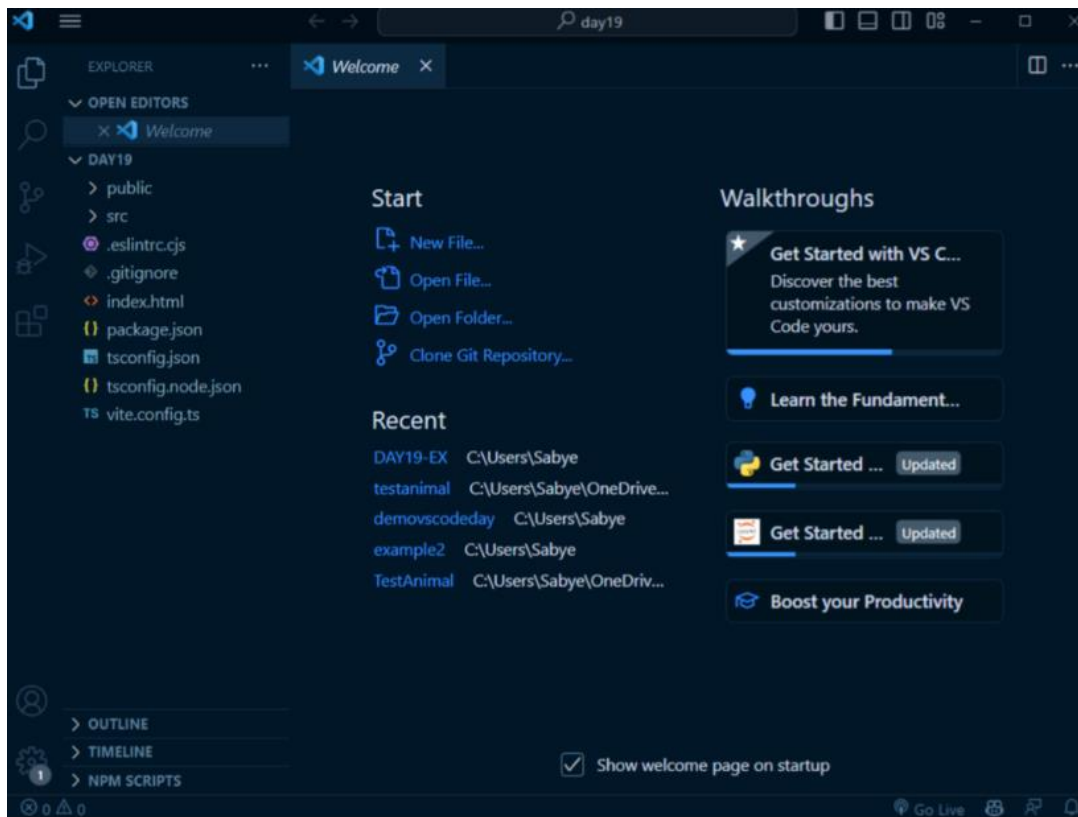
day19

EXPLORER ...

OPEN EDITORS

× Welcome

DAY19

public

src

.eslintrc.cjs

.gitignore

index.html

package.json

tsconfig.json

tsconfig.node.json

TS vite.config.ts

Welcome ×

Start

New File...

Open File...

Open Folder...

Clone Git Repository...

Recent

DAY19-EX C:\Users\Sabye

testanimal C:\Users\Sabye\OneDrive...

demovscodeday C:\Users\Sabye

example2 C:\Users\Sabye

TestAnimal C:\Users\Sabye\OneDriv...

Walkthroughs

Get Started with VS C...

Discover the best customizations to make VS Code yours.

Learn the Fundament...

Get Started ... Updated

Get Started ... Updated

Boost your Productivity

Show welcome page on startup

OUTLINE

TIMELINE

NPM SCRIPTS

1

⊗ 0 ⚠ 0

Go Live